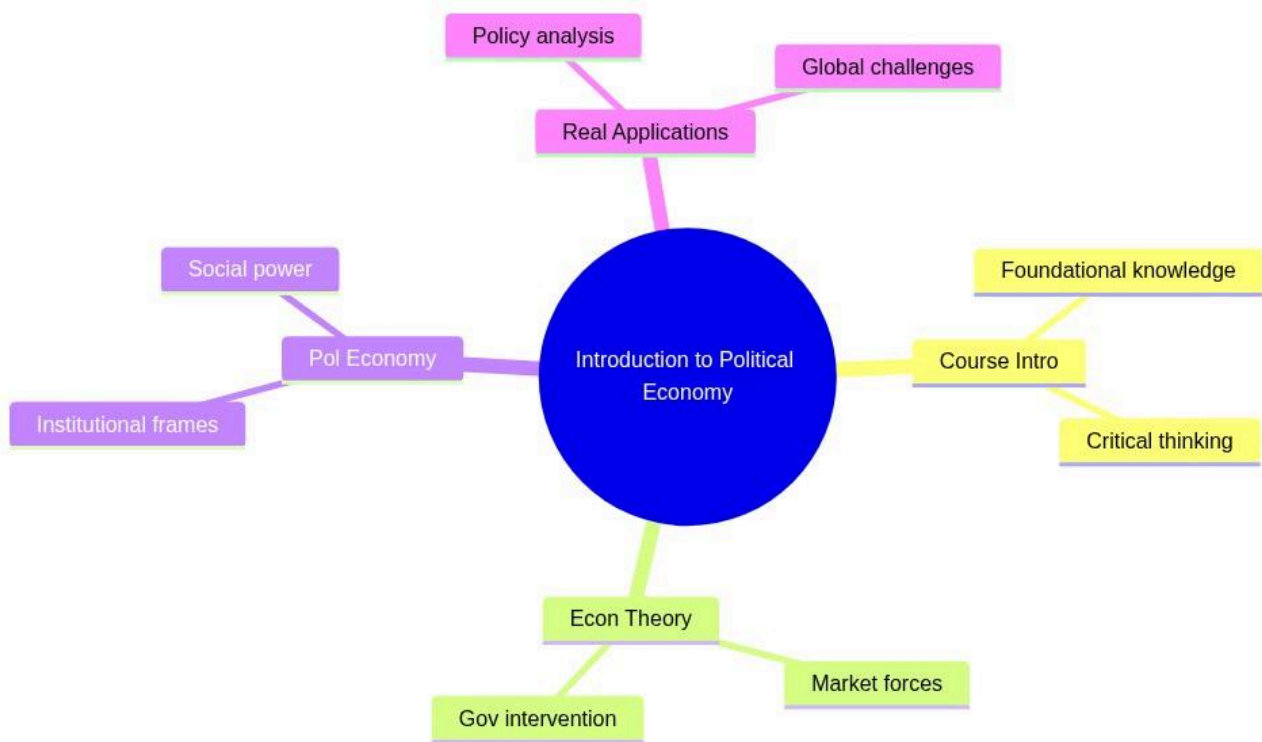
Introduction to Political Economy

Real Applications

Policy analysis

Global challenges

Course Intro

Foundational knowledge

Critical thinking

Econ Theory

Market forces

Gov intervention

Pol Economy

Social power

Institutional frames